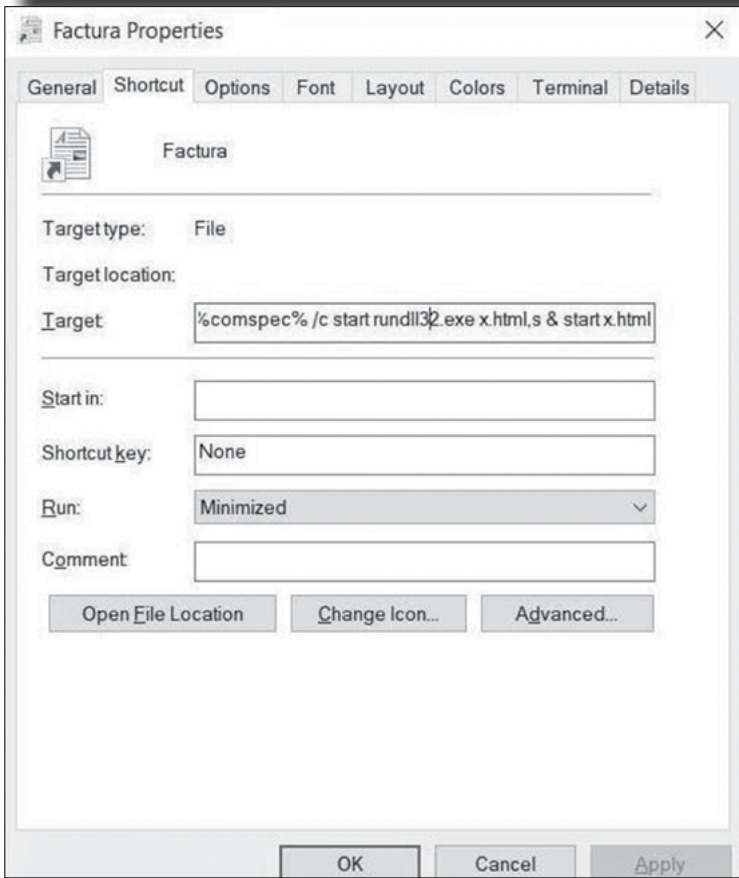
Factura Properties

×

General | Shortcut | Options | Font | Layout | Colors | Terminal | Details

Factura

Target type: File

Target location:

Target: %comspec% /c start rundll32.exe x.html,s & start x.html

Start in:

Shortcut key: None

Run: Minimized

Comment:

Open File Location

Change Icon...

Advanced...

OK

Cancel

Apply